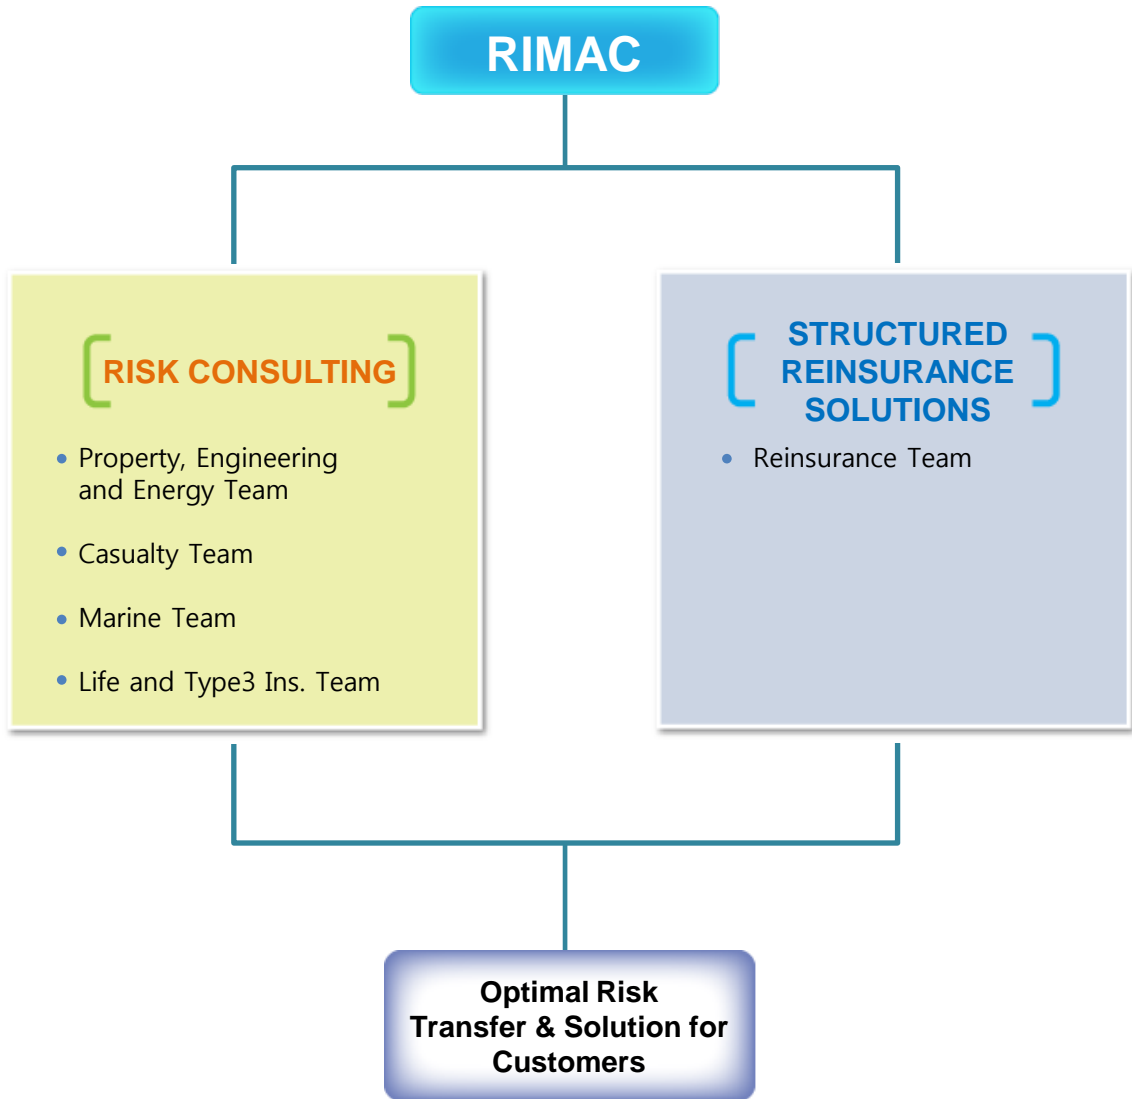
RIMAC

RISK CONSULTING

- Property, Engineering and Energy Team
- Casualty Team
- Marine Team
- Life and Type3 Ins. Team

STRUCTURED REINSURANCE SOLUTIONS

- Reinsurance Team

Optimal Risk Transfer & Solution for Customers